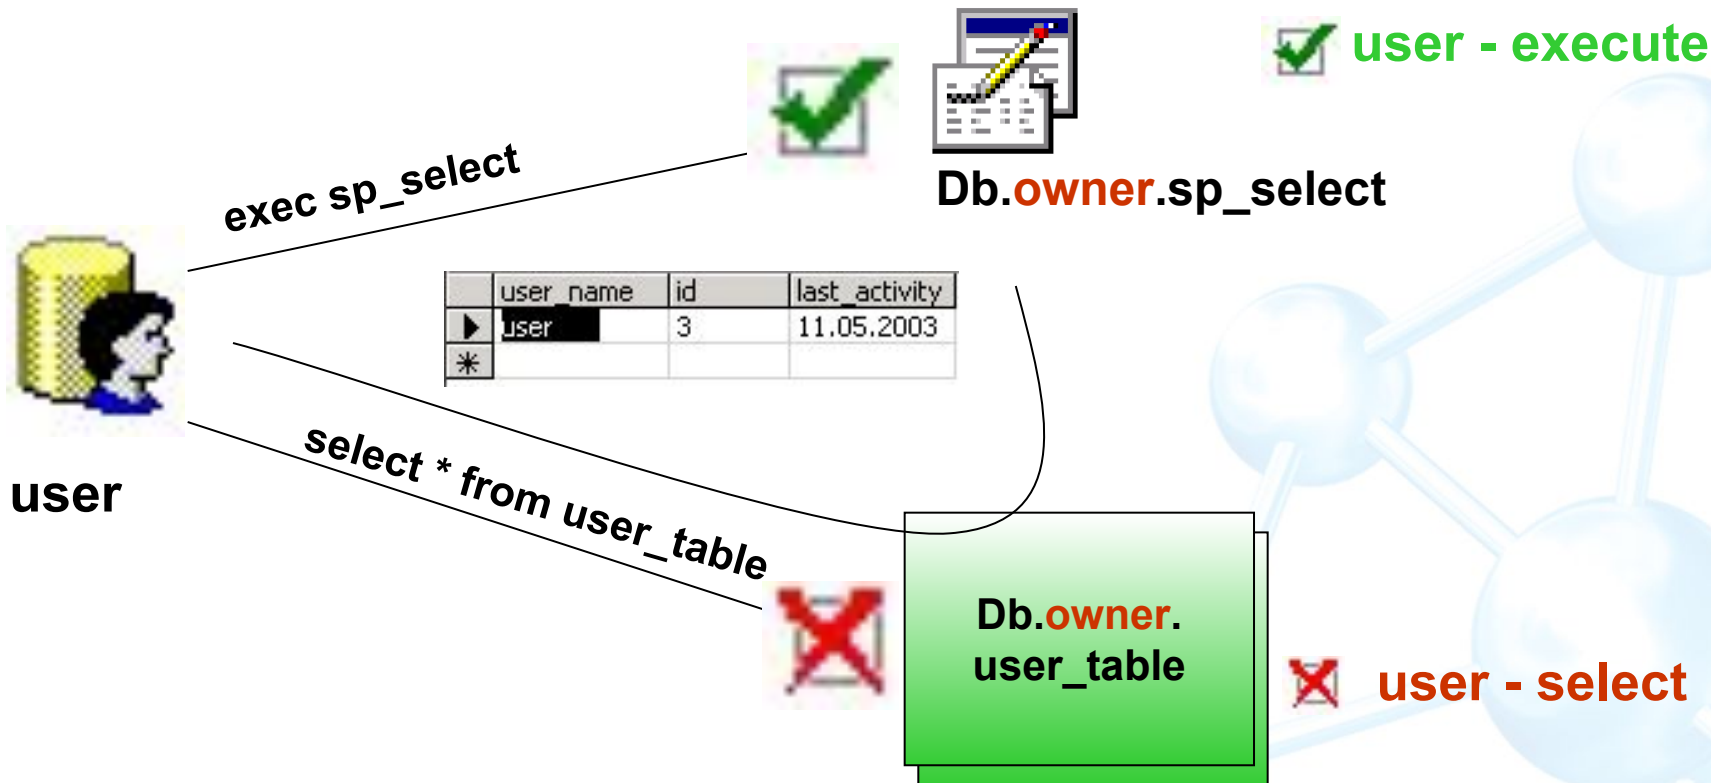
user - execute

exec sp_select

Db.owner.sp_select

| | user_name | id | last_activity |
|---|---|---|---|
| ▶ | user | 3 | 11.05.2003 |
| * | | | |

user

select * from user_table

Db.owner.
user_table

user - select